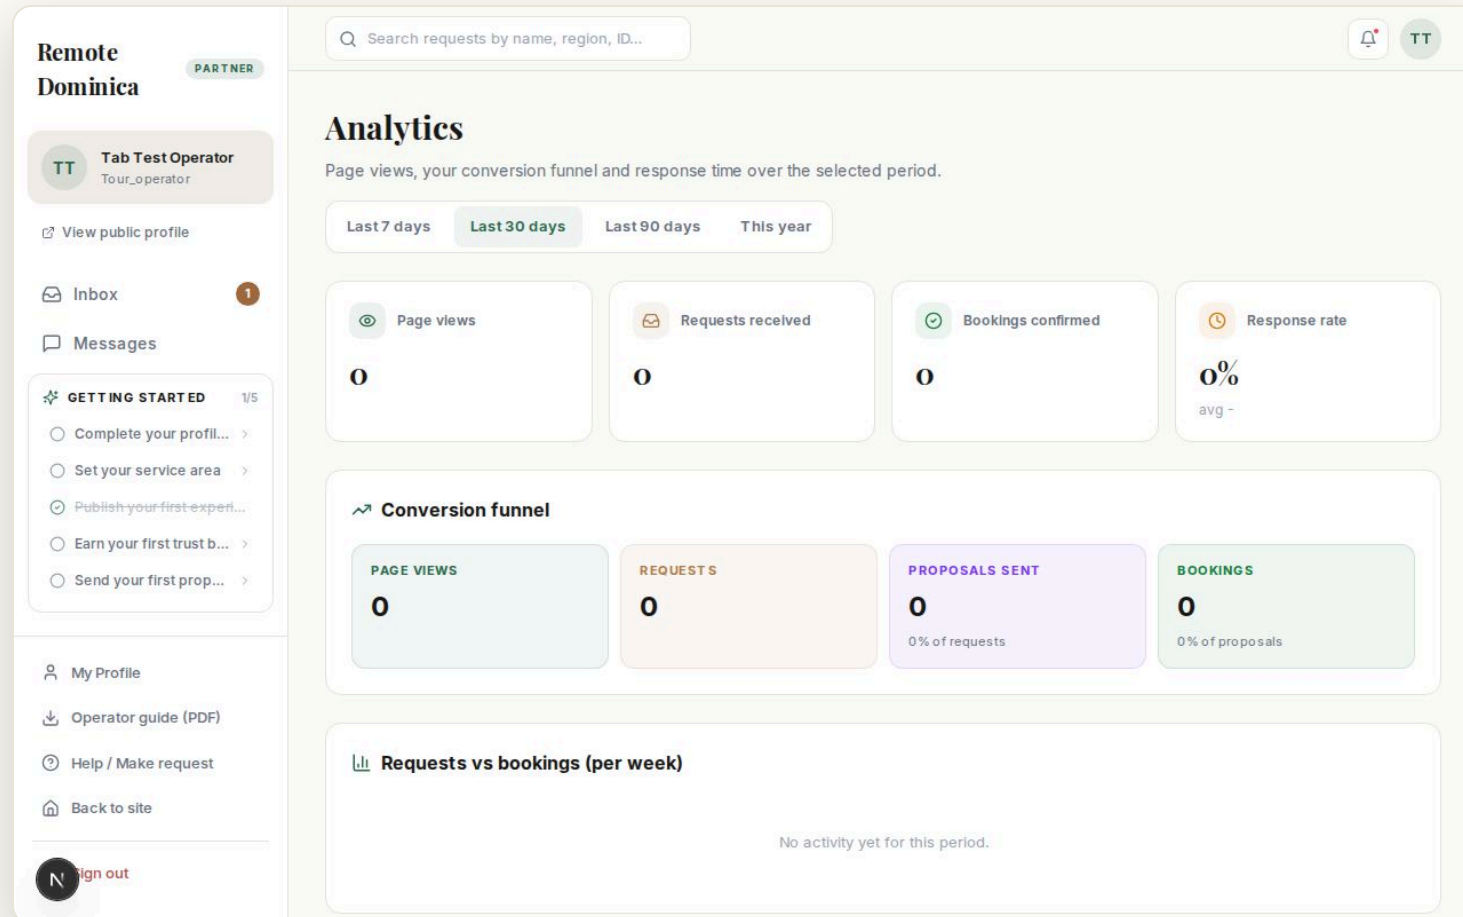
Remote Dominica
PARTNER

TT
Tab Test Operator
Tour_operator

View public profile

Inbox 1

Messages

GETTING STARTED 1/5
Complete your profil...
Set your service area
Publish your first experi...
Earn your first trust b...
Send your first prop...

My Profile
Operator guide (PDF)
Help / Make request
Back to site

N ign out

Search requests by name, region, ID...

TT

Analytics

Page views, your conversion funnel and response time over the selected period.

Last 7 days | Last 30 days | Last 90 days | This year

Page views
0

Requests received
0

Bookings confirmed
0

Response rate
0%
avg -

Conversion funnel

PAGE VIEWS
0

REQUESTS
0

PROPOSALS SENT
0
0% of requests

BOOKINGS
0
0% of proposals

Requests vs bookings (per week)

No activity yet for this period.